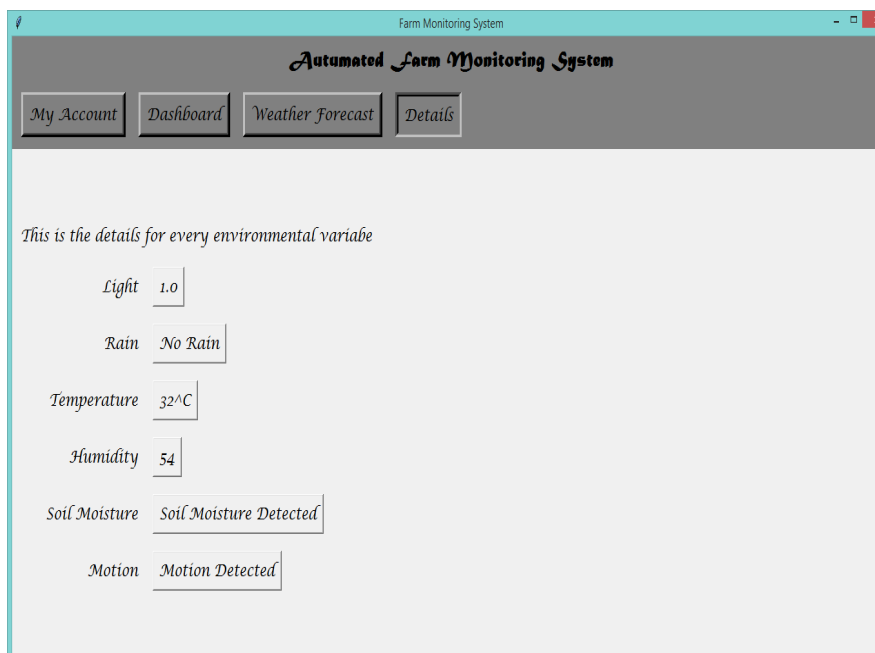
Farm Monitoring System

Automated Farm Monitoring System

My Account
Dashboard
Weather Forecast
Details

This is the details for every environmental variabe

Light 1.0

Rain No Rain

Temperature 32^C

Humidity 54

Soil Moisture Soil Moisture Detected

Motion Motion Detected